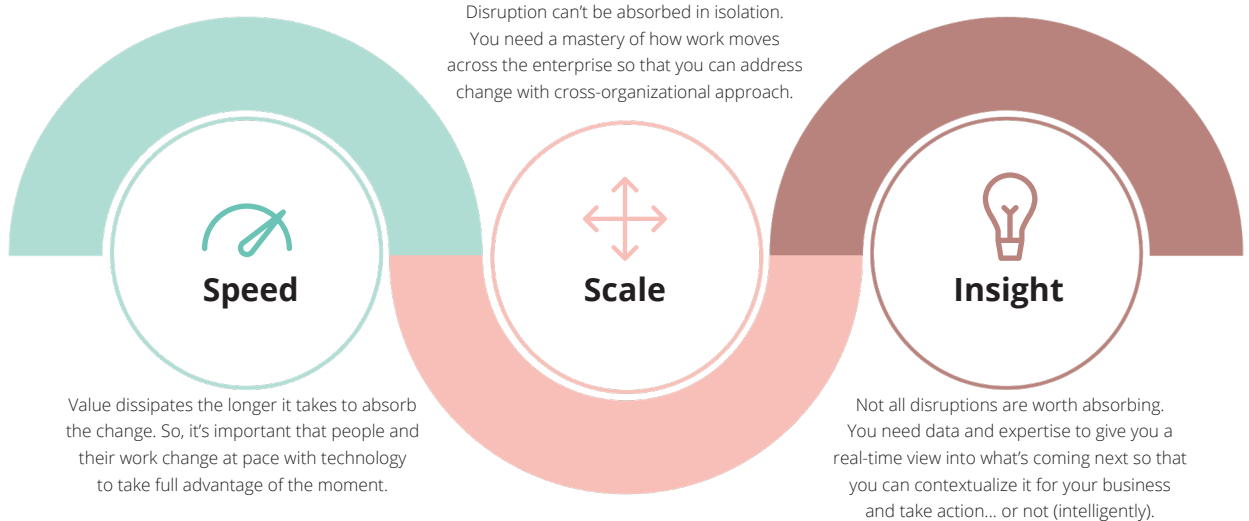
Disruption can't be absorbed in isolation. You need a mastery of how work moves across the enterprise so that you can address change with cross-organizational approach.

Speed

Scale

Insight

Value dissipates the longer it takes to absorb the change. So, it's important that people and their work change at pace with technology to take full advantage of the moment.

Not all disruptions are worth absorbing. You need data and expertise to give you a real-time view into what's coming next so that you can contextualize it for your business and take action... or not (intelligently).